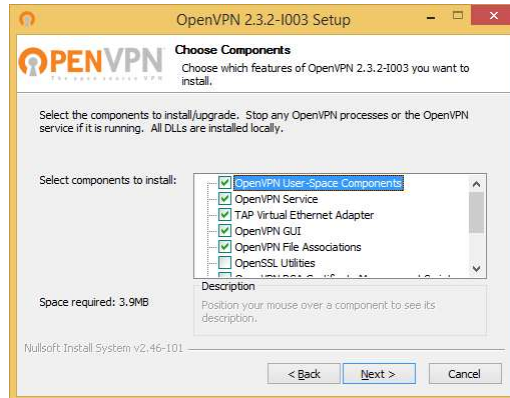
OpenVPN 2.3.2-I003 Setup

OPENVPN
The open source VPN

Choose Components
Choose which features of OpenVPN 2.3.2-I003 you want to install.

Select the components to install/upgrade. Stop any OpenVPN processes or the OpenVPN service if it is running. All DLLs are installed locally.

Select components to install:

OpenVPN User-Space Components
OpenVPN Service
TAP Virtual Ethernet Adapter
OpenVPN GUI
OpenVPN File Associations
OpenSSL Utilities
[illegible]

Space required: 3.9MB

Description
Position your mouse over a component to see its description.

Nullsoft Install System v2.46-101

< Back
Next >
Cancel